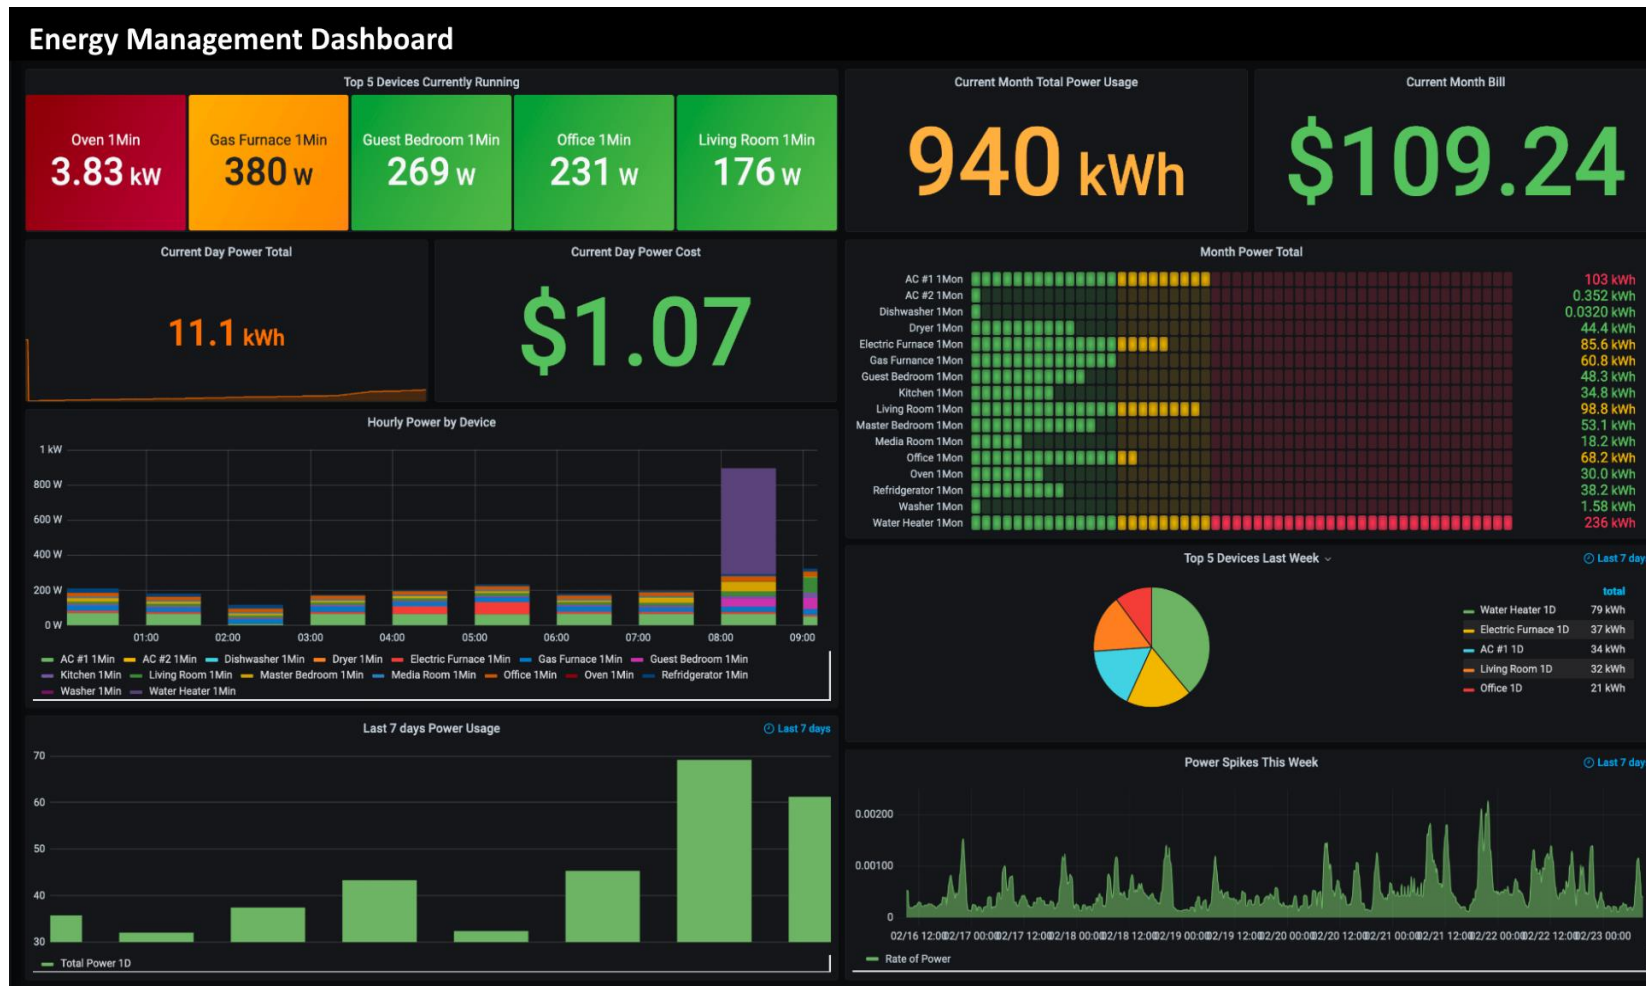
Energy Management Dashboard

Top 5 Devices Currently Running

Oven 1Min
3.83 kW

Gas Furnace 1Min
380 W

Guest Bedroom 1Min
269 W

Office 1Min
231 W

Living Room 1Min
176 W

Current Month Total Power Usage
940 kWh

Current Month Bill
$109.24

Current Day Power Total
11.1 kWh

Current Day Power Cost
$1.07

Month Power Total

| | |
|---|---|
| AC #1 1Mon | 103 kWh |
| AC #2 1Mon | 0.352 kWh |
| Dishwasher 1Mon | 0.0320 kWh |
| Dryer 1Mon | 44.4 kWh |
| Electric Furnace 1Mon | 85.6 kWh |
| Gas Furnance 1Mon | 60.8 kWh |
| Guest Bedroom 1Mon | 48.3 kWh |
| Kitchen 1Mon | 34.8 kWh |
| Living Room 1Mon | 98.8 kWh |
| Master Bedroom 1Mon | 53.1 kWh |
| Media Room 1Mon | 18.2 kWh |
| Office 1Mon | 68.2 kWh |
| Oven 1Mon | 30.0 kWh |
| Refridgerator 1Mon | 38.2 kWh |
| Washer 1Mon | 1.58 kWh |
| Water Heater 1Mon | 236 kWh |

Hourly Power by Device

1 kW
800 W
600 W
400 W
200 W
0 W
01:00 02:00 03:00 04:00 05:00 06:00 07:00 08:00 09:00

AC #1 1Min AC #2 1Min Dishwasher 1Min Dryer 1Min Electric Furnace 1Min Gas Furnace 1Min Guest Bedroom 1Min Kitchen 1Min Living Room 1Min Master Bedroom 1Min Media Room 1Min Office 1Min Oven 1Min Refridgerator 1Min Washer 1Min Water Heater 1Min

Top 5 Devices Last Week
Last 7 day

| | total |
|---|---|
| Water Heater 1D | 79 kWh |
| Electric Furnace 1D | 37 kWh |
| AC #1 1D | 34 kWh |
| Living Room 1D | 32 kWh |
| Office 1D | 21 kWh |

Last 7 days Power Usage
Last 7 days

70
60
50
40
30
Total Power 1D

Power Spikes This Week
Last 7 day

0.00200
0.00100
0
02/16 12:00 02/17 00:00 02/17 12:00 02/18 00:00 02/18 12:00 02/19 00:00 02/19 12:00 02/20 00:00 02/20 12:00 02/21 00:00 02/21 12:00 02/22 00:00 02/22 12:00 02/23 00:00
Rate of Power